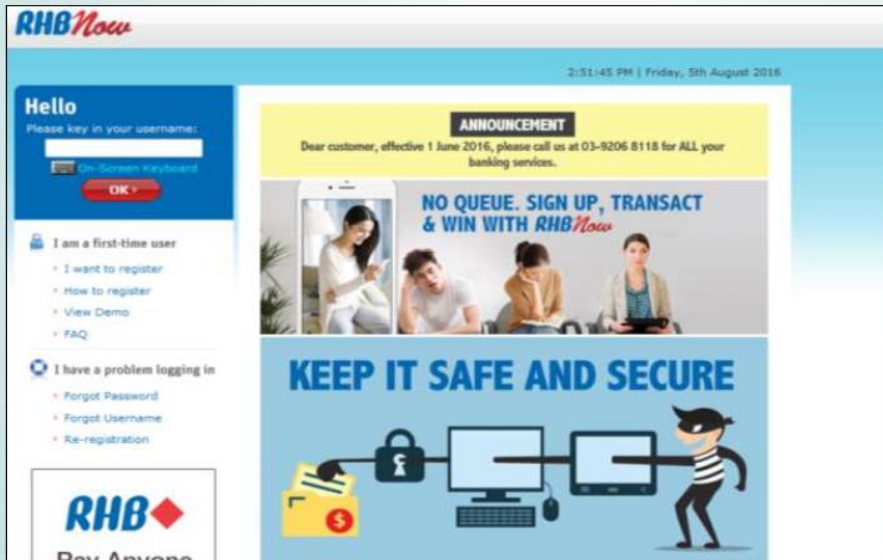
RHBNow

2:51:45 PM | Friday, 5th August 2016

Hello
Please key in your username:
On-Screen Keyboard
OK

I am a first-time user
I want to register
How to register
View Demo
FAQ

I have a problem logging in
Forgot Password
Forgot Username
Re-registration

RHB
Pay Anyone

ANNOUNCEMENT
Dear customer, effective 1 June 2016, please call us at 03-9206 8118 for ALL your banking services.

NO QUEUE. SIGN UP, TRANSACT & WIN WITH RHBNow

KEEP IT SAFE AND SECURE